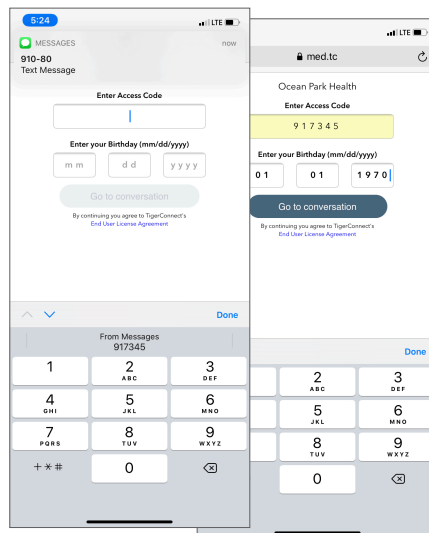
5:24
LTE
MESSAGES
now
910-80
Text Message

Enter Access Code

Enter your Birthday (mm/dd/yyyy)

m m
d d
y y y y

Go to conversation

By continuing you agree to TigerConnect's
End User License Agreement

Done

From Messages
917345

1
2
ABC
3
DEF
4
GHI
5
JKL
6
MNO
7
PQRS
8
TUV
9
WXYZ
+ * #
0

LTE
med.tc

Ocean Park Health

Enter Access Code

917345

Enter your Birthday (mm/dd/yyyy)

01
01
1970

Go to conversation

By continuing you agree to TigerConnect's
End User License Agreement

Done

2
ABC
3
DEF
5
JKL
6
MNO
8
TUV
9
WXYZ
0